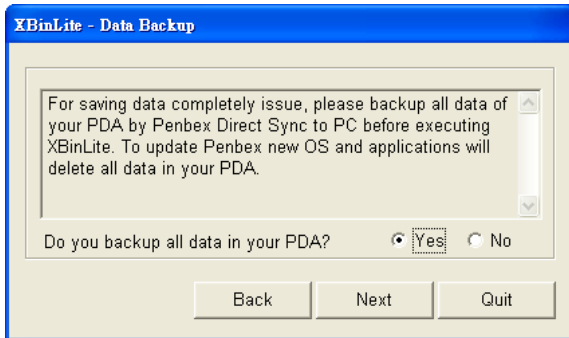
XBinLite - Data Backup

For saving data completely issue, please backup all data of your PDA by Penbex Direct Sync to PC before executing XBinLite. To update Penbex new OS and applications will delete all data in your PDA.

Do you backup all data in your PDA?

Yes

No

Back

Next

Quit